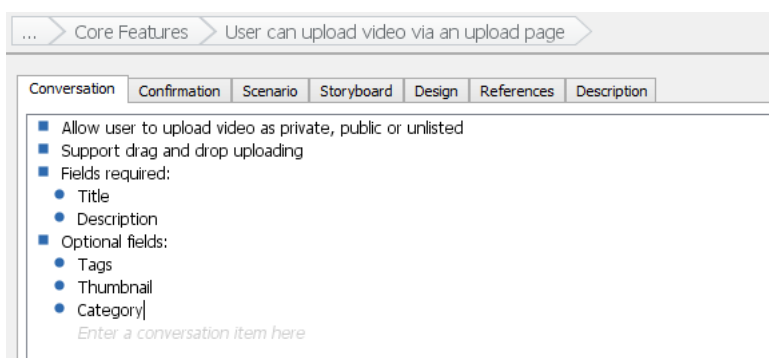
... Core Features User can upload video via an upload page

Conversation | Confirmation | Scenario | Storyboard | Design | References | Description

- Allow user to upload video as private, public or unlisted
- Support drag and drop uploading
- Fields required:
  - Title
  - Description
- Optional fields:
  - Tags
  - Thumbnail
  - Category

Enter a conversation item here